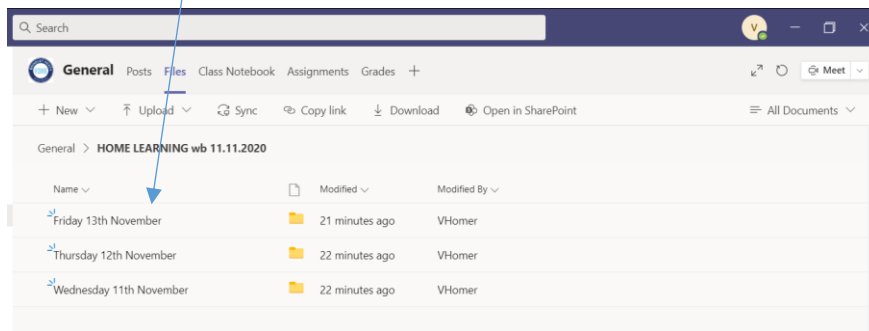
Search

V

General Posts Files Class Notebook Assignments Grades +

Meet

+ New Upload Sync Copy link Download Open in SharePoint

All Documents

General > HOME LEARNING wb 11.11.2020

| Name | | Modified | Modified By |
|---|---|---|---|
| Friday 13th November | | 21 minutes ago | VHomer |
| Thursday 12th November | | 22 minutes ago | VHomer |
| Wednesday 11th November | | 22 minutes ago | VHomer |